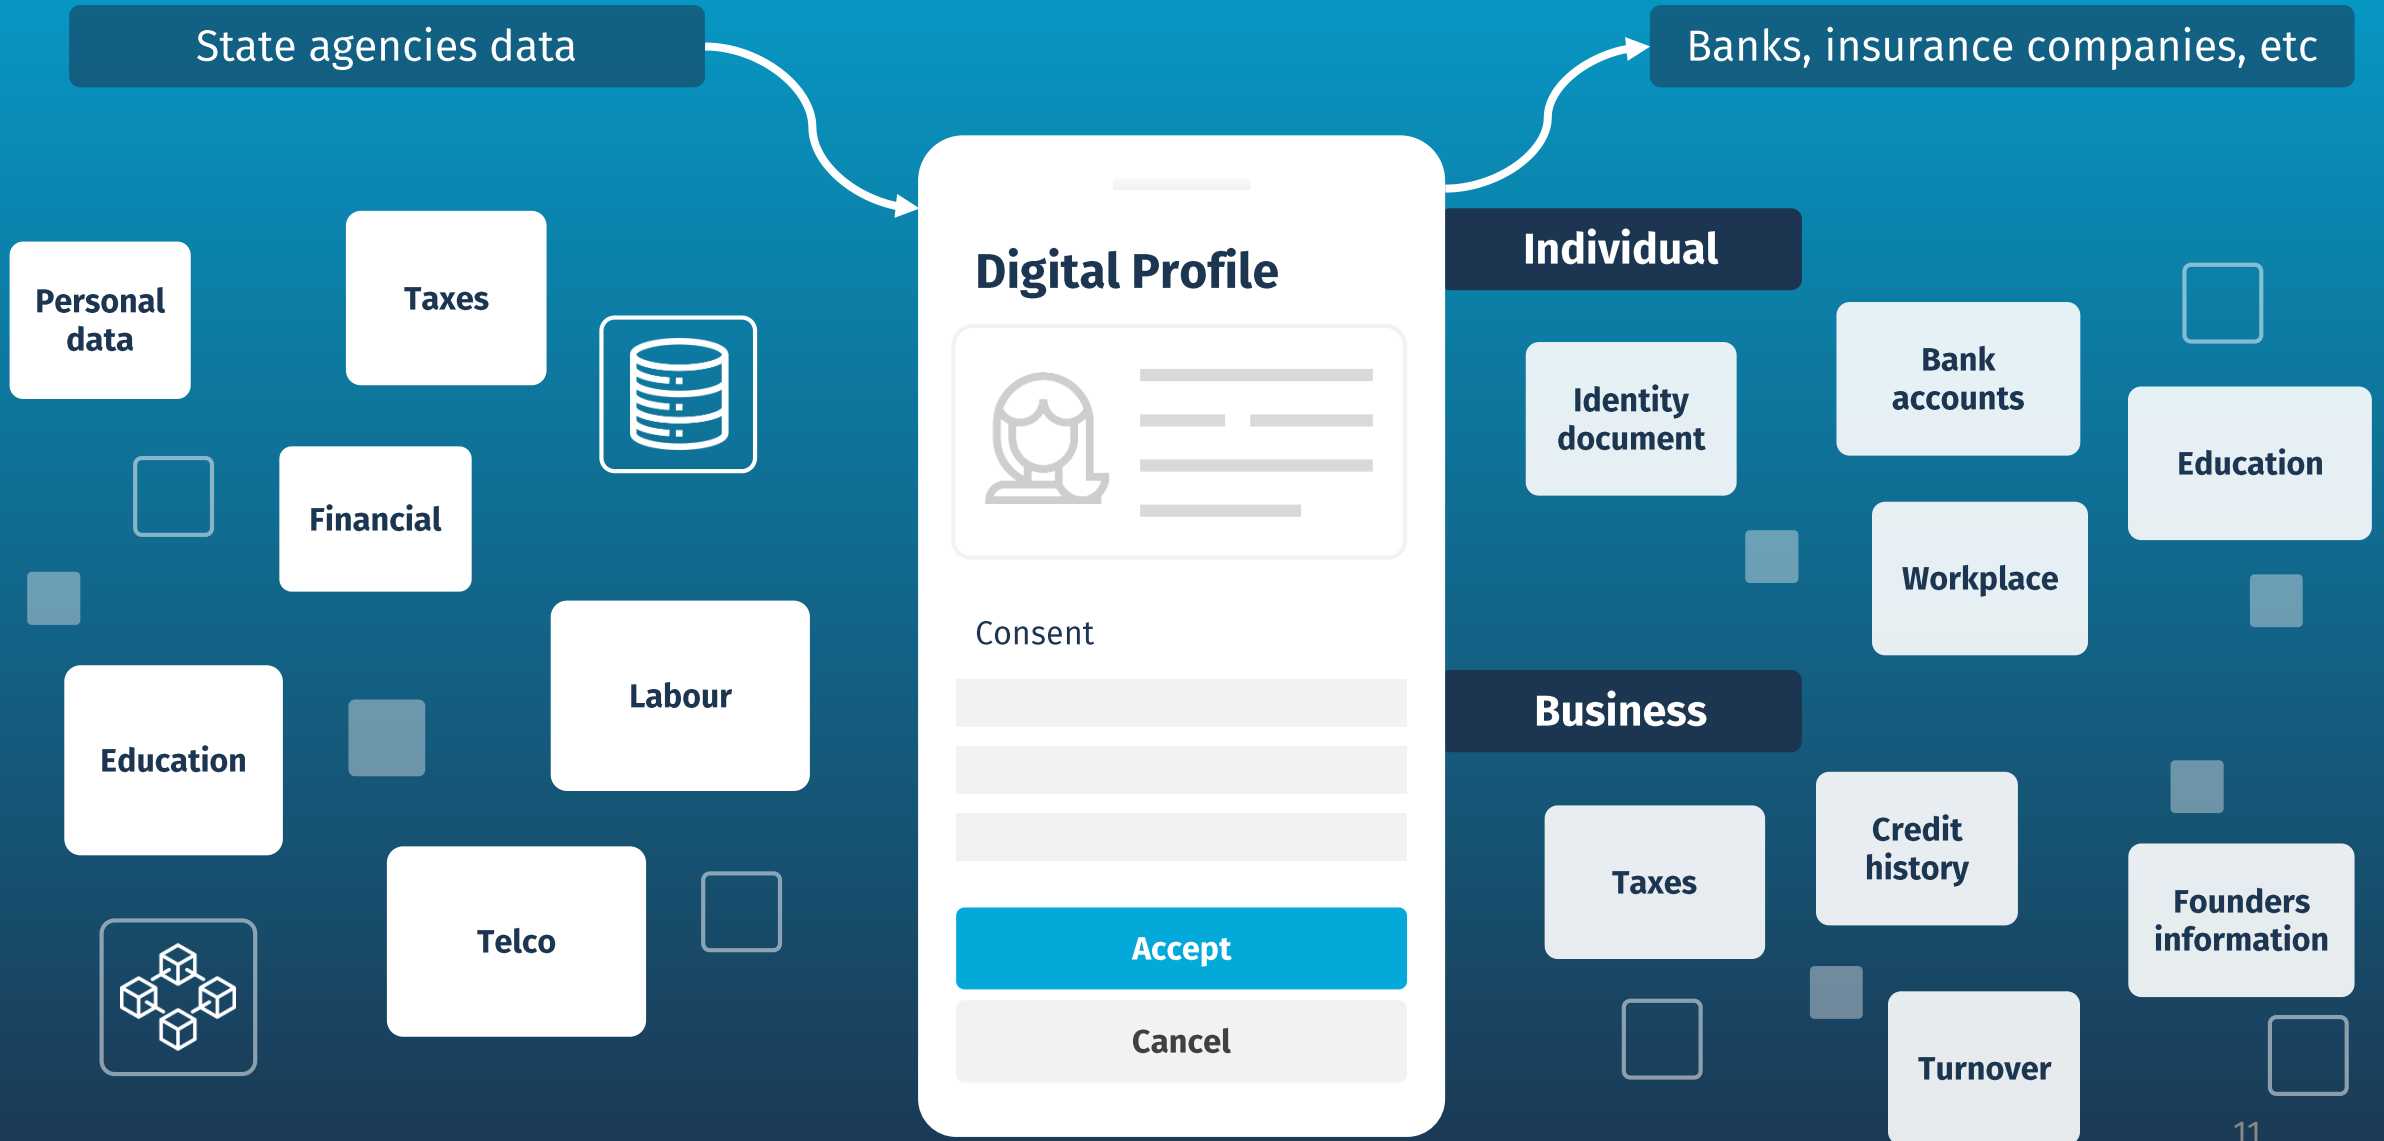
State agencies data

Banks, insurance companies, etc

Personal data

Taxes

Financial

Labour

Education

Telco

Digital Profile

Consent

Accept

Cancel

Individual

Identity document

Bank accounts

Education

Workplace

Business

Taxes

Credit history

Founders information

Turnover

11